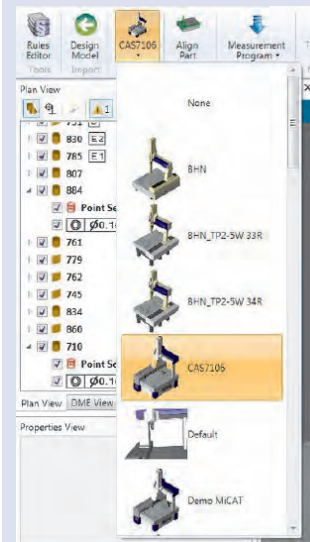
Rules Editor
Tools
Design Model
Import
CAS7106
Align Part
Measurement Program
Plan View
731
830 E2
785 E1
807
884
Point Se
Ø0.1
761
779
762
745
834
860
710
Point Se
Ø0.1
Plan View
DME View
Properties View
None
BHN
BHN_TP2-5W 33R
BHN_TP2-5W 34R
CAS7106
Default
Demo MiCAT